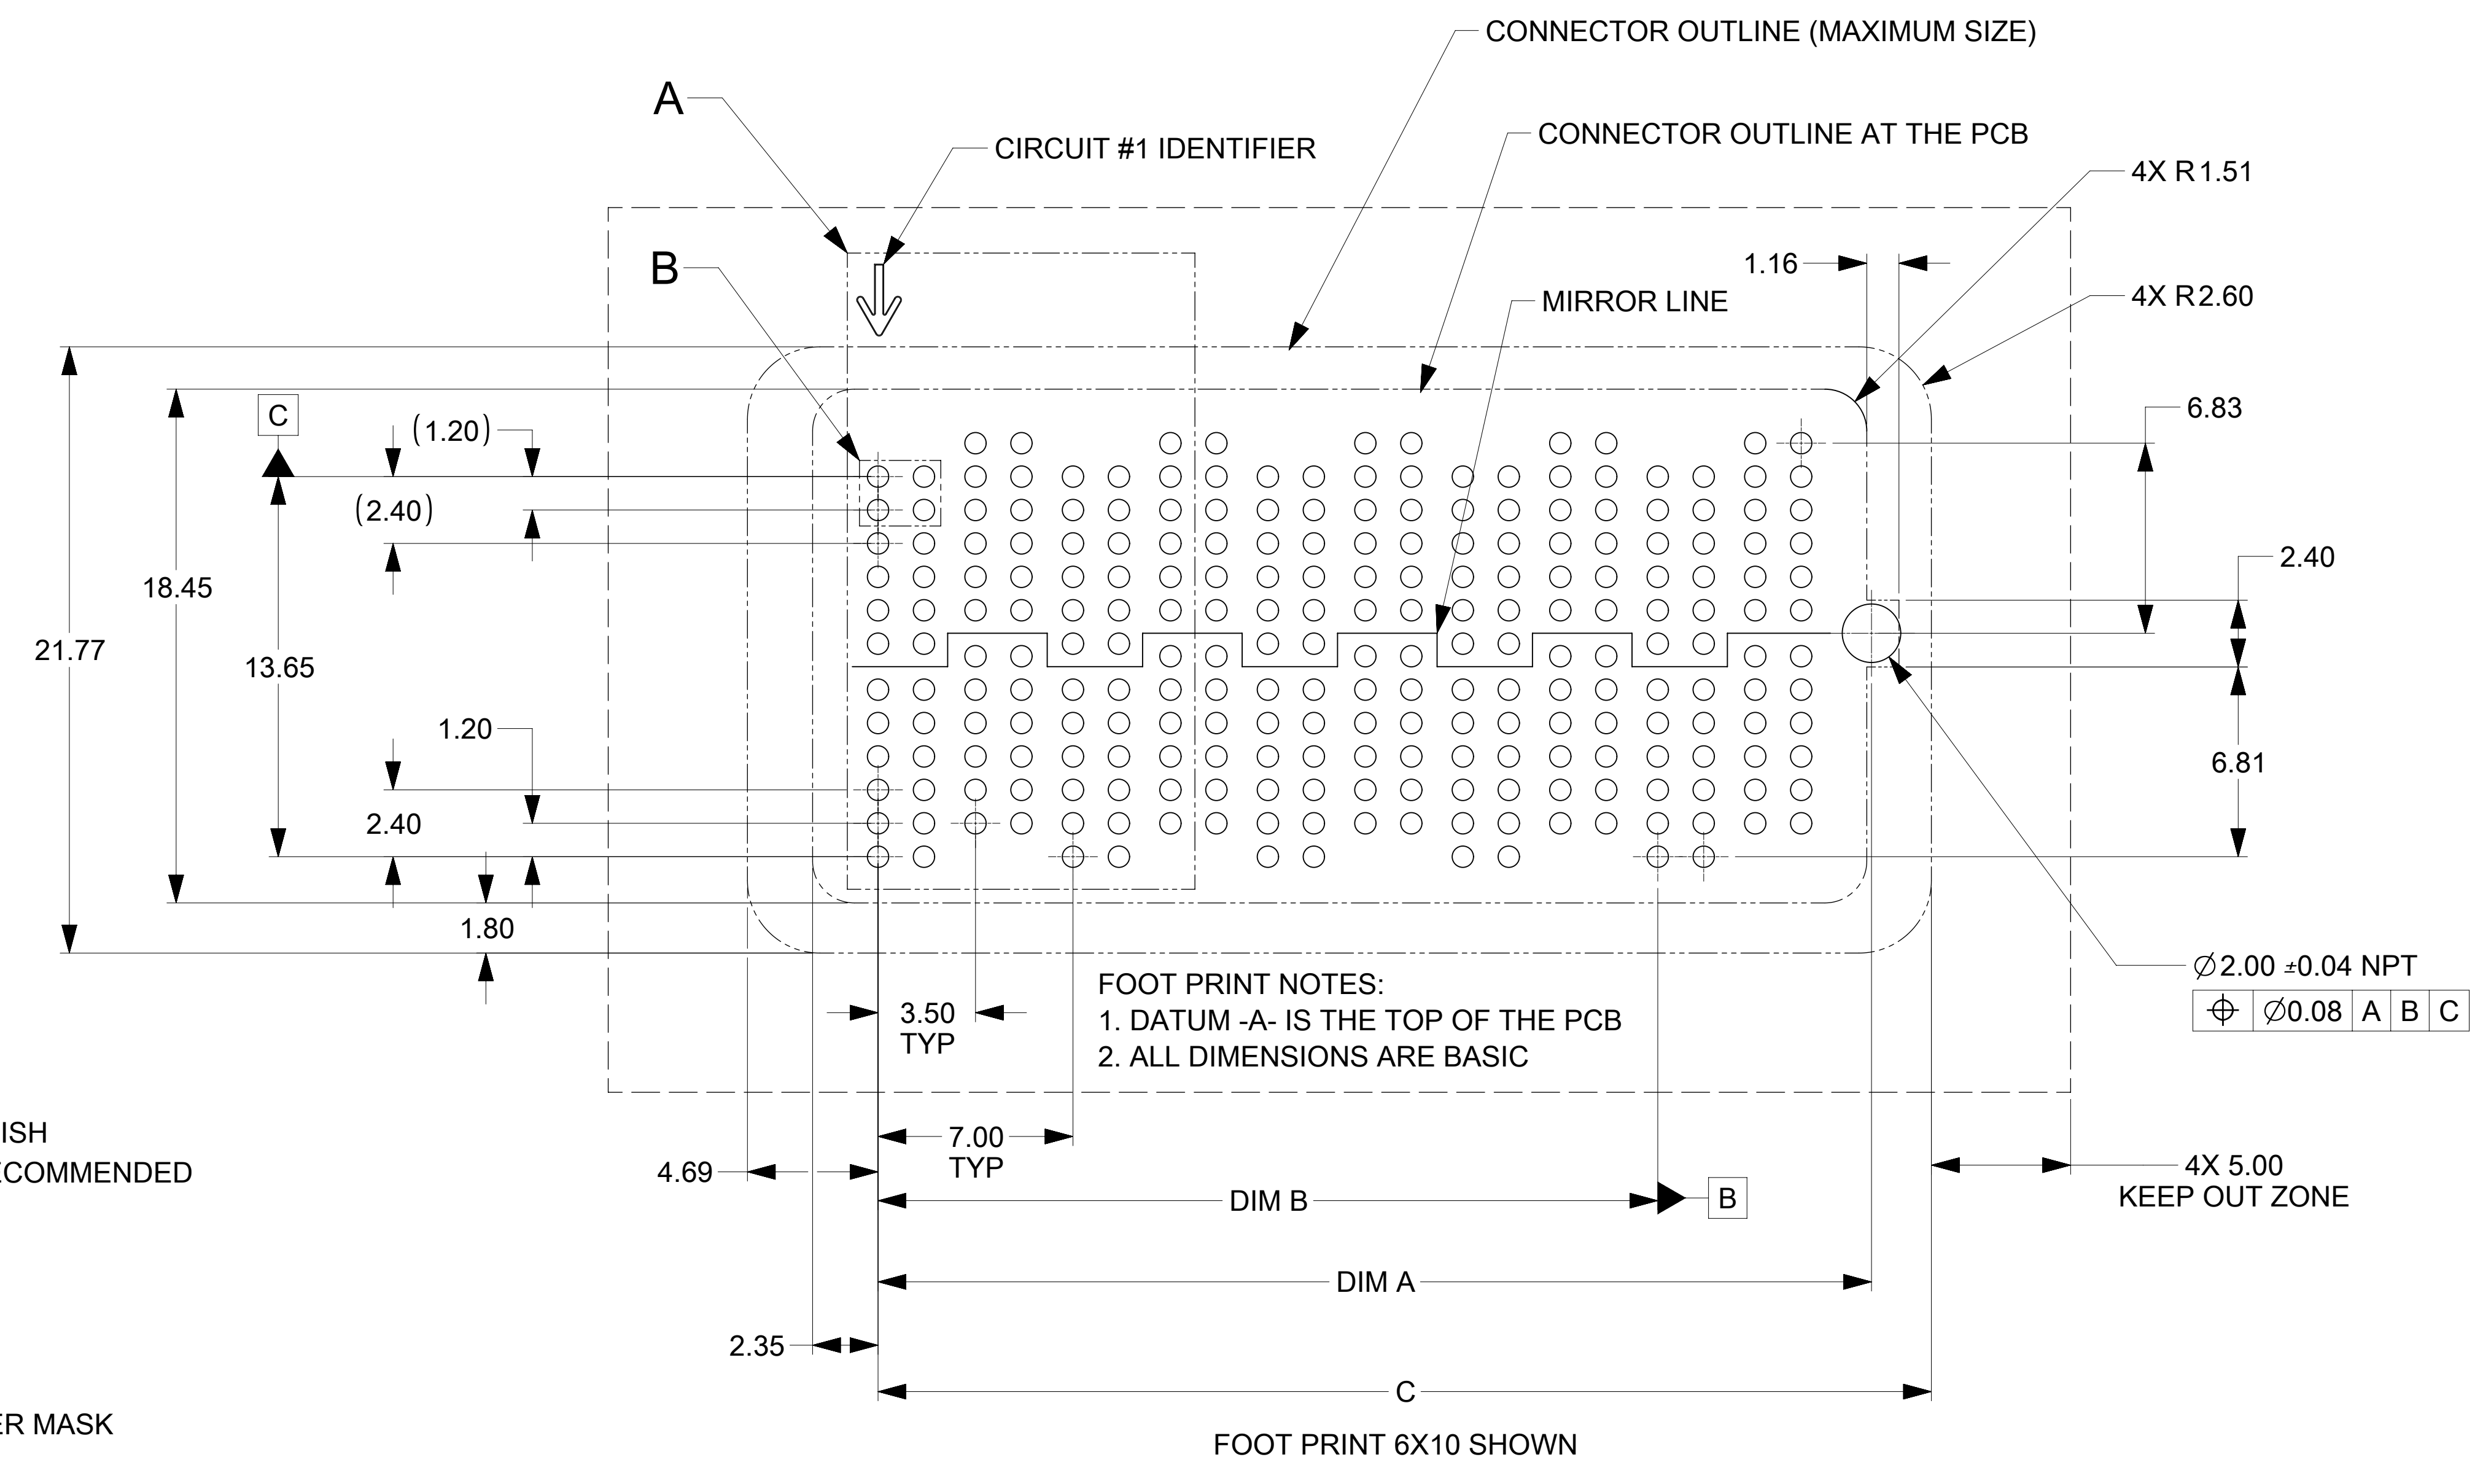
CONNECTOR OUTLINE (MAXIMUM SIZE)

A

CIRCUIT #1 IDENTIFIER

CONNECTOR OUTLINE AT THE PCB

4X R1.51

1.16

B

MIRROR LINE

4X R2.60

6.83

C

(1.20)

(2.40)

2.40

18.45

21.77

13.65

1.20

6.81

2.40

1.80

$\varnothing$2.00 ±0.04 NPT

| $\oplus$ | $\varnothing$0.08 | A | B | C |
|---|---|---|---|---|

3.50
TYP

FOOT PRINT NOTES:
1. DATUM -A- IS THE TOP OF THE PCB
2. ALL DIMENSIONS ARE BASIC

ISH
ECOMMENDED

7.00
TYP

4.69

4X 5.00
KEEP OUT ZONE

DIM B

B

DIM A

2.35

C

ER MASK

FOOT PRINT 6X10 SHOWN